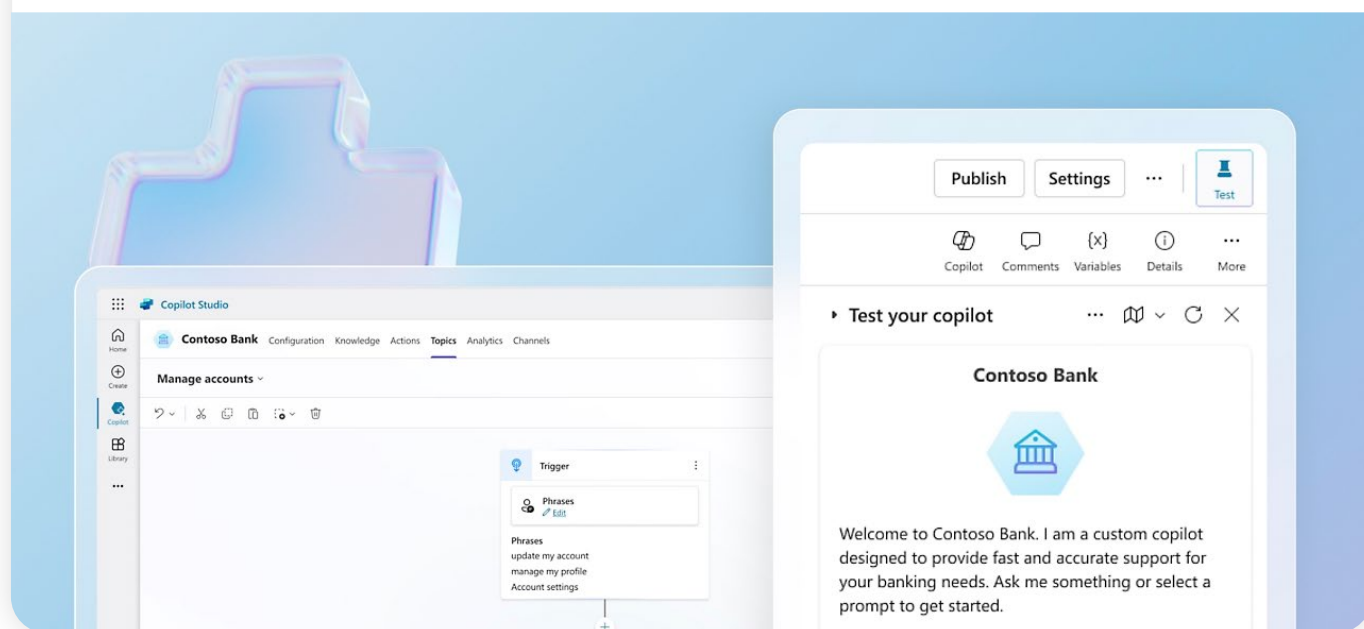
Copilot Studio

Home
Create
Copilot
Library
...

Contoso Bank Configuration Knowledge Actions Topics Analytics Channels

Manage accounts

Trigger

Phrases
Edit

Phrases
update my account
manage my profile
Account settings

Publish Settings ... Test

Copilot Comments Variables Details More

Test your copilot

Contoso Bank

Welcome to Contoso Bank. I am a custom copilot designed to provide fast and accurate support for your banking needs. Ask me something or select a prompt to get started.